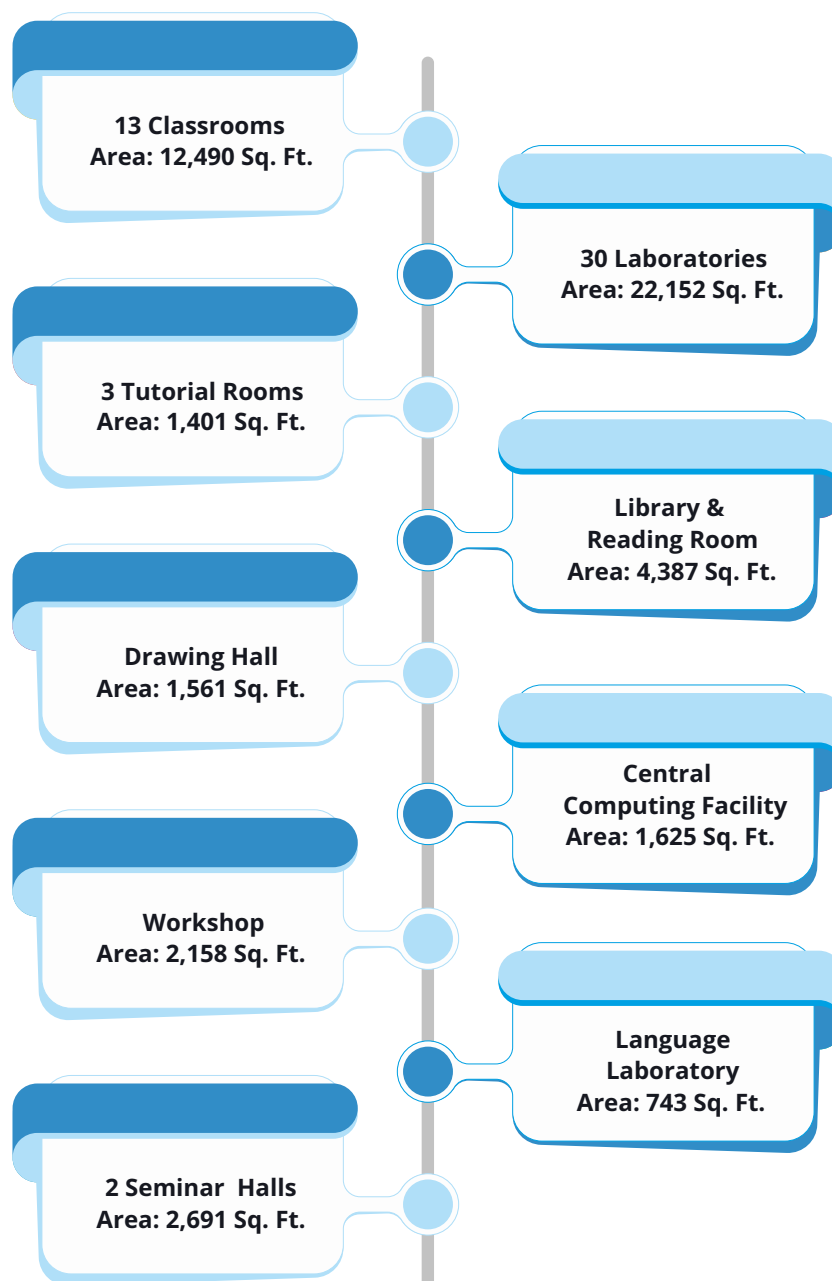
13 Classrooms
Area: 12,490 Sq. Ft.

30 Laboratories
Area: 22,152 Sq. Ft.

3 Tutorial Rooms
Area: 1,401 Sq. Ft.

Library &
Reading Room
Area: 4,387 Sq. Ft.

Drawing Hall
Area: 1,561 Sq. Ft.

Central
Computing Facility
Area: 1,625 Sq. Ft.

Workshop
Area: 2,158 Sq. Ft.

Language
Laboratory
Area: 743 Sq. Ft.

2 Seminar Halls
Area: 2,691 Sq. Ft.